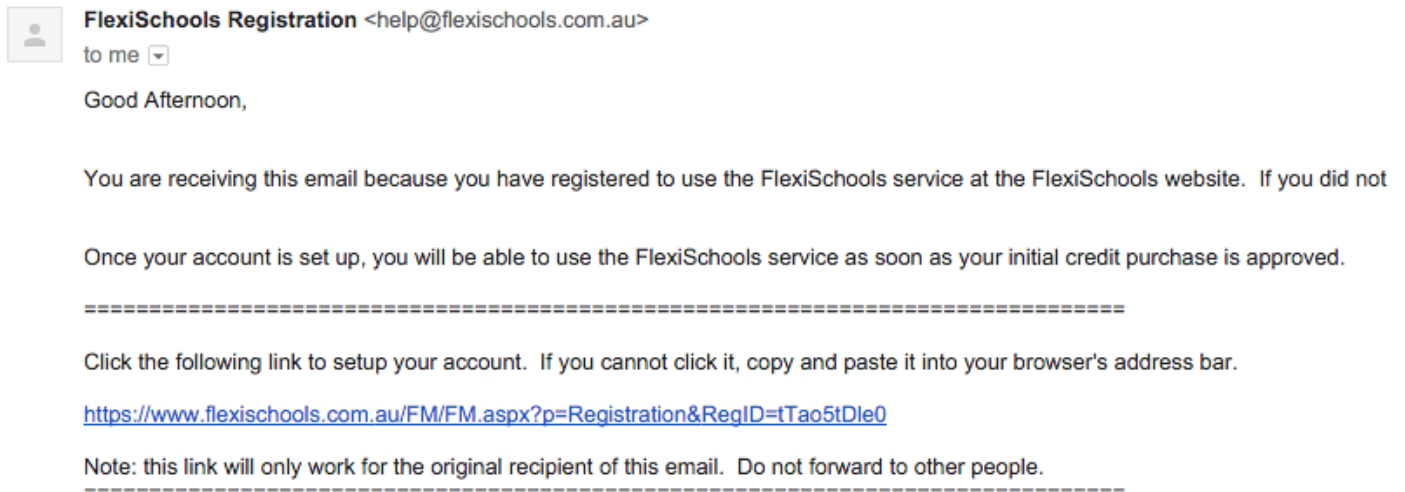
FlexiSchools Registration <help@flexischools.com.au>
to me

Good Afternoon,

You are receiving this email because you have registered to use the FlexiSchools service at the FlexiSchools website. If you did not

Once your account is set up, you will be able to use the FlexiSchools service as soon as your initial credit purchase is approved.

================================================================================

Click the following link to setup your account. If you cannot click it, copy and paste it into your browser's address bar.

https://www.flexischools.com.au/FM/FM.aspx?p=Registration&RegID=tTao5tDle0

Note: this link will only work for the original recipient of this email. Do not forward to other people.
--------------------------------------------------------------------------------